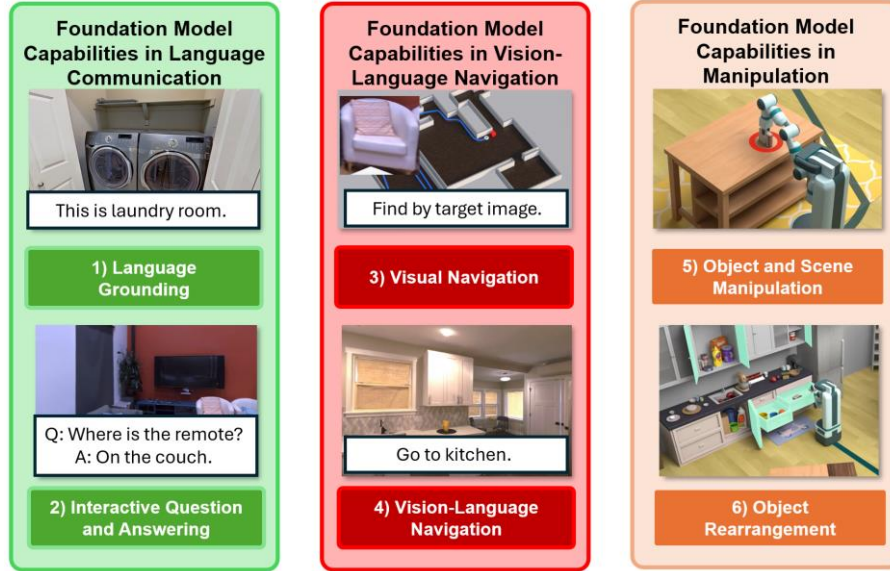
Foundation Model Capabilities in Language Communication

This is laundry room.

1) Language Grounding

Q: Where is the remote?
A: On the couch.

2) Interactive Question and Answering

Foundation Model Capabilities in Vision-Language Navigation

Find by target image.

3) Visual Navigation

Go to kitchen.

4) Vision-Language Navigation

Foundation Model Capabilities in Manipulation

5) Object and Scene Manipulation

6) Object Rearrangement